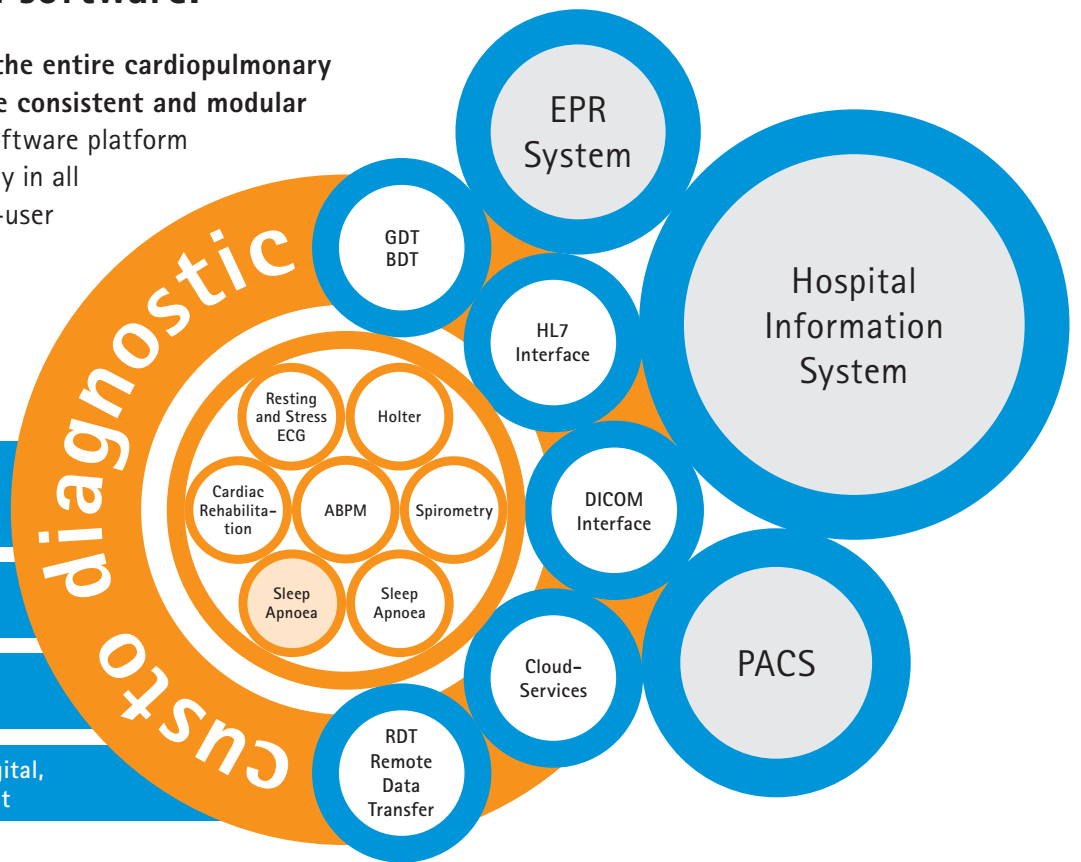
software.

the entire cardiopulmonary e consistent and modular ftware platform y in all -user

custo diagnostic

Resting and Stress ECG

Holter

Cardiac Rehabilitation

ABPM

Spirometry

Sleep Apnoea

Sleep Apnoea

GDT BDT

HL7 Interface

DICOM Interface

Cloud-Services

RDT Remote Data Transfer

EPR System

Hospital Information System

PACS

gital, t